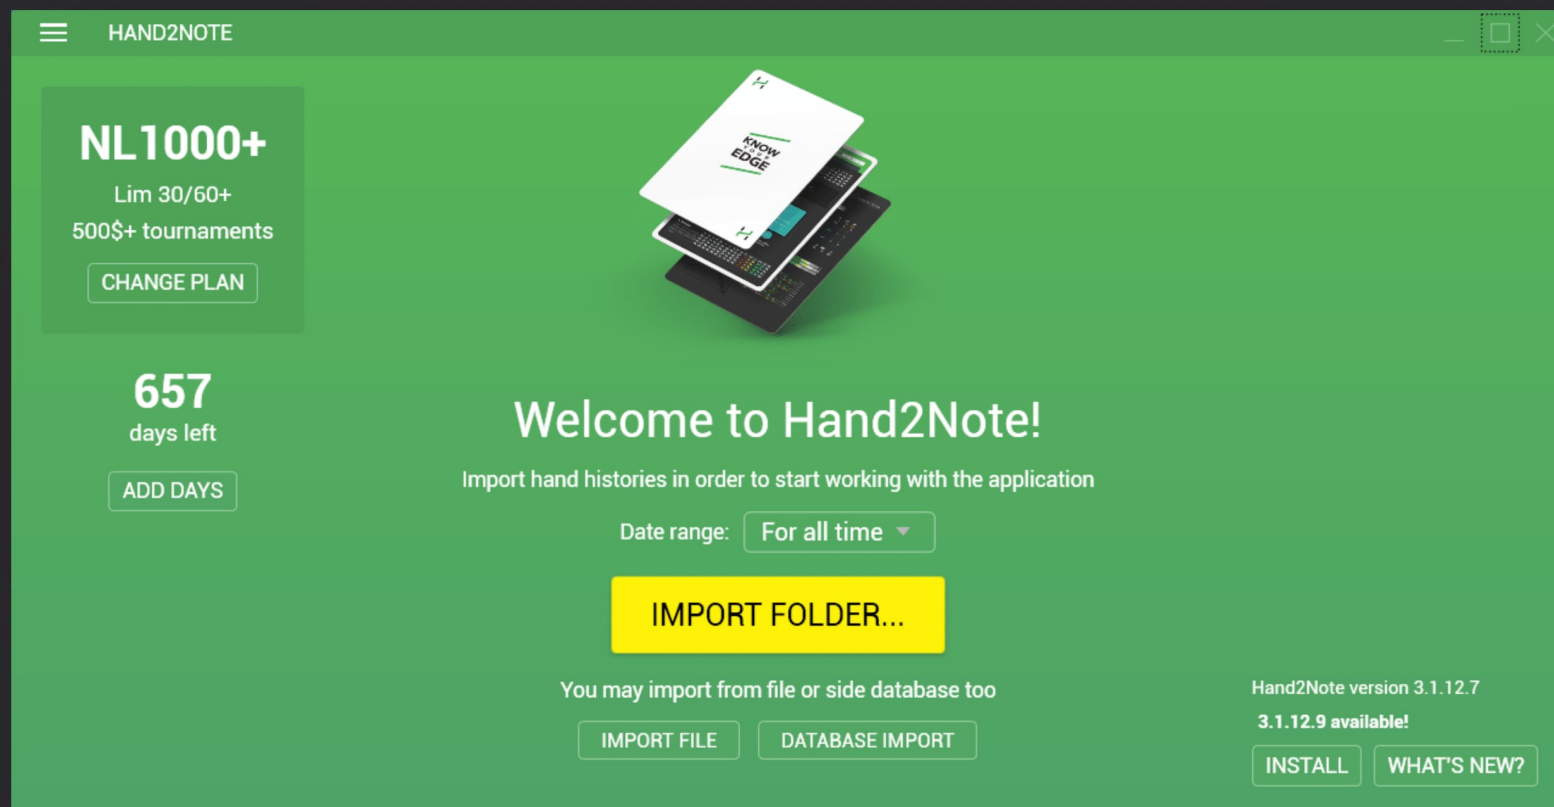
HAND2NOTE

NL1000+
Lim 30/60+
500$+ tournaments
CHANGE PLAN

657
days left
ADD DAYS

KNOW YOUR EDGE

Welcome to Hand2Note!

Import hand histories in order to start working with the application

Date range: For all time

IMPORT FOLDER...

You may import from file or side database too

IMPORT FILE DATABASE IMPORT

Hand2Note version 3.1.12.7
3.1.12.9 available!
INSTALL WHAT'S NEW?